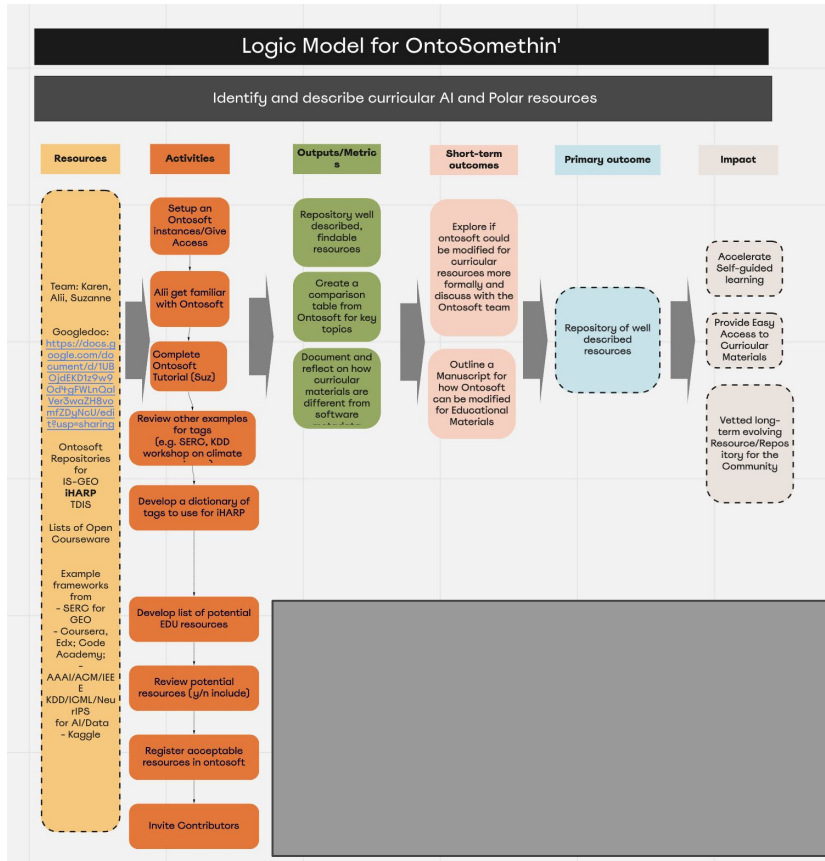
Logic Model for OntoSomethin'

Identify and describe curricular AI and Polar resources

Resources

Activities

Outputs/Metrics

Short-term outcomes

Primary outcome

Impact

Team: Karen, Alii, Suzanne

Googledoc: https://docs.google.com/document/d/1UBOjdEKD1z9w9Od*tgFWLnQolVer3waZH8vamfZDyNcU/edit?usp=sharing

Ontosoft Repositories for IS-GEO iHARP TDIS

Lists of Open Courseware

Example frameworks from
- SERC for GEO
- Coursera, Edx; Code Academy;
- AAAI/ACM/IEEE KDD/ICML/NeurIPS for AI/Data
- Kaggle

Setup an Ontosoft instances/Give Access

Alii get familiar with Ontosoft

Complete Ontosoft Tutorial (Suz)

Review other examples for tags (e.g. SERC, KDD workshop on climate

Develop a dictionary of tags to use for iHARP

Develop list of potential EDU resources

Review potential resources (y/n include)

Register acceptable resources in ontosoft

Invite Contributors

Repository well described, findable resources

Create a comparison table from Ontosoft for key topics

Document and reflect on how curricular materials are different from software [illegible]

Explore if ontosoft could be modified for curricular resources more formally and discuss with the Ontosoft team

Outline a Manuscript for how Ontosoft can be modified for Educational Materials

Repository of well described resources

Accelerate Self-guided learning

Provide Easy Access to Curricular Materials

Vetted long-term evolving Resource/Repository for the Community